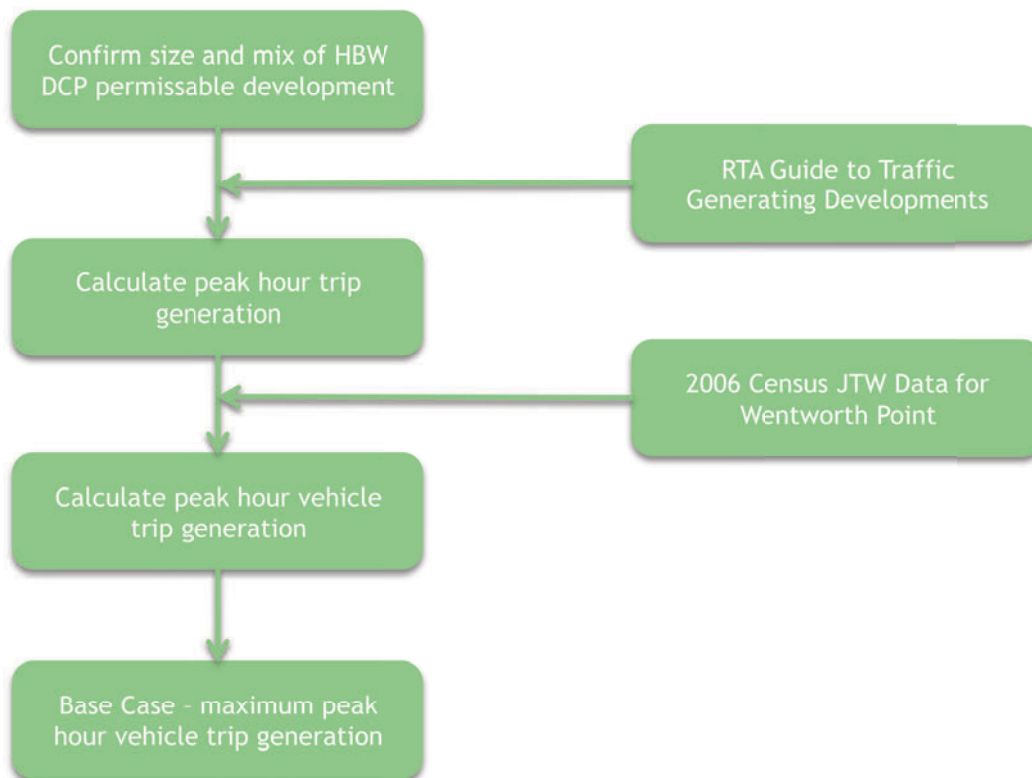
Confirm size and mix of HBW DCP permissable development

RTA Guide to Traffic Generating Developments

Calculate peak hour trip generation

2006 Census JTW Data for Wentworth Point

Calculate peak hour vehicle trip generation

Base Case – maximum peak hour vehicle trip generation